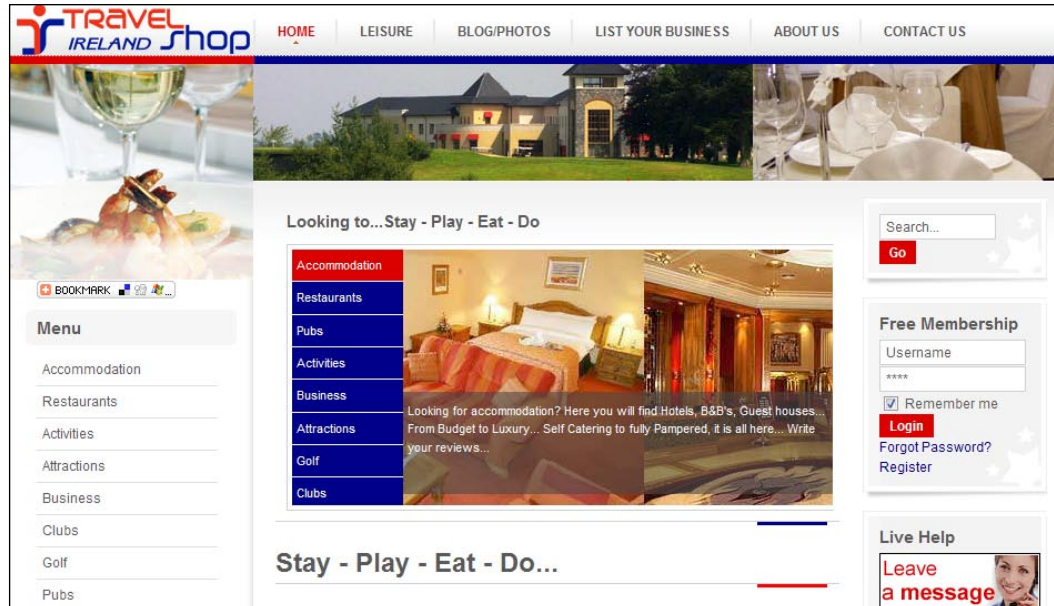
TRAVEL IRELAND Shop

HOME LEISURE BLOG/PHOTOS LIST YOUR BUSINESS ABOUT US CONTACT US

BOOKMARK

Menu

Accommodation
Restaurants
Activities
Attractions
Business
Clubs
Golf
Pubs

Looking to...Stay - Play - Eat - Do

Accommodation
Restaurants
Pubs
Activities
Business
Attractions
Golf
Clubs

Looking for accommodation? Here you will find Hotels, B&B's, Guest houses... From Budget to Luxury... Self Catering to fully Pampered, it is all here... Write your reviews...

Stay - Play - Eat - Do...

Search...
Go

Free Membership
Username
****
Remember me
Login
Forgot Password?
Register

Live Help
Leave a message